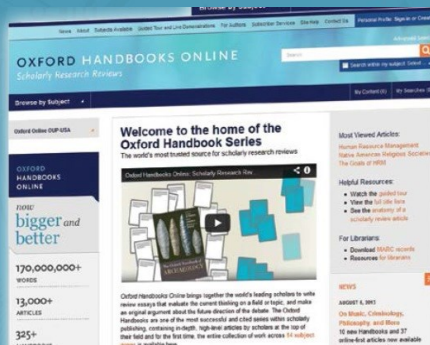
Browse by Subject

News About Subjects Available Guided Tour and Live Demonstrations For Authors Subscriber Services Site Help Contact Us Personal Profile: Sign in or Create

OXFORD HANDBOOKS ONLINE
Scholarly Research Reviews

Search

Search within my subject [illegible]

Browse by Subject

My Content (0) My Searches (0)

Oxford Online OUP-USA

OXFORD HANDBOOKS ONLINE

now bigger and better

170,000,000+ WORDS

13,000+ ARTICLES

325+

Welcome to the home of the Oxford Handbook Series
The world's most trusted source for scholarly research reviews

Oxford Handbooks Online: Scholarly Research Rev...

The Oxford Handbook of ARCHAEOLOGY

Oxford Handbooks Online brings together the world's leading scholars to write review essays that evaluate the current thinking on a field or topic, and make an original argument about the future direction of the debate. The Oxford Handbooks are one of the most successful and cited series within scholarly publishing, containing in-depth, high-level articles by scholars at the top of their field and for the first time, the entire collection of work across 14 subject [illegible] is available here.

Most Viewed Articles:
Human Resource Management
Native American Religious Societies
The Goals of HRM

Helpful Resources:
Watch the guided tour
View the full title list
See the anatomy of a scholarly review article

For Librarians:
Download MARC records
Resources for librarians

NEWS

AUGUST 8, 2013

On Music, Criminology, Philosophy, and More
70 new Handbooks and 37 online-first articles now available